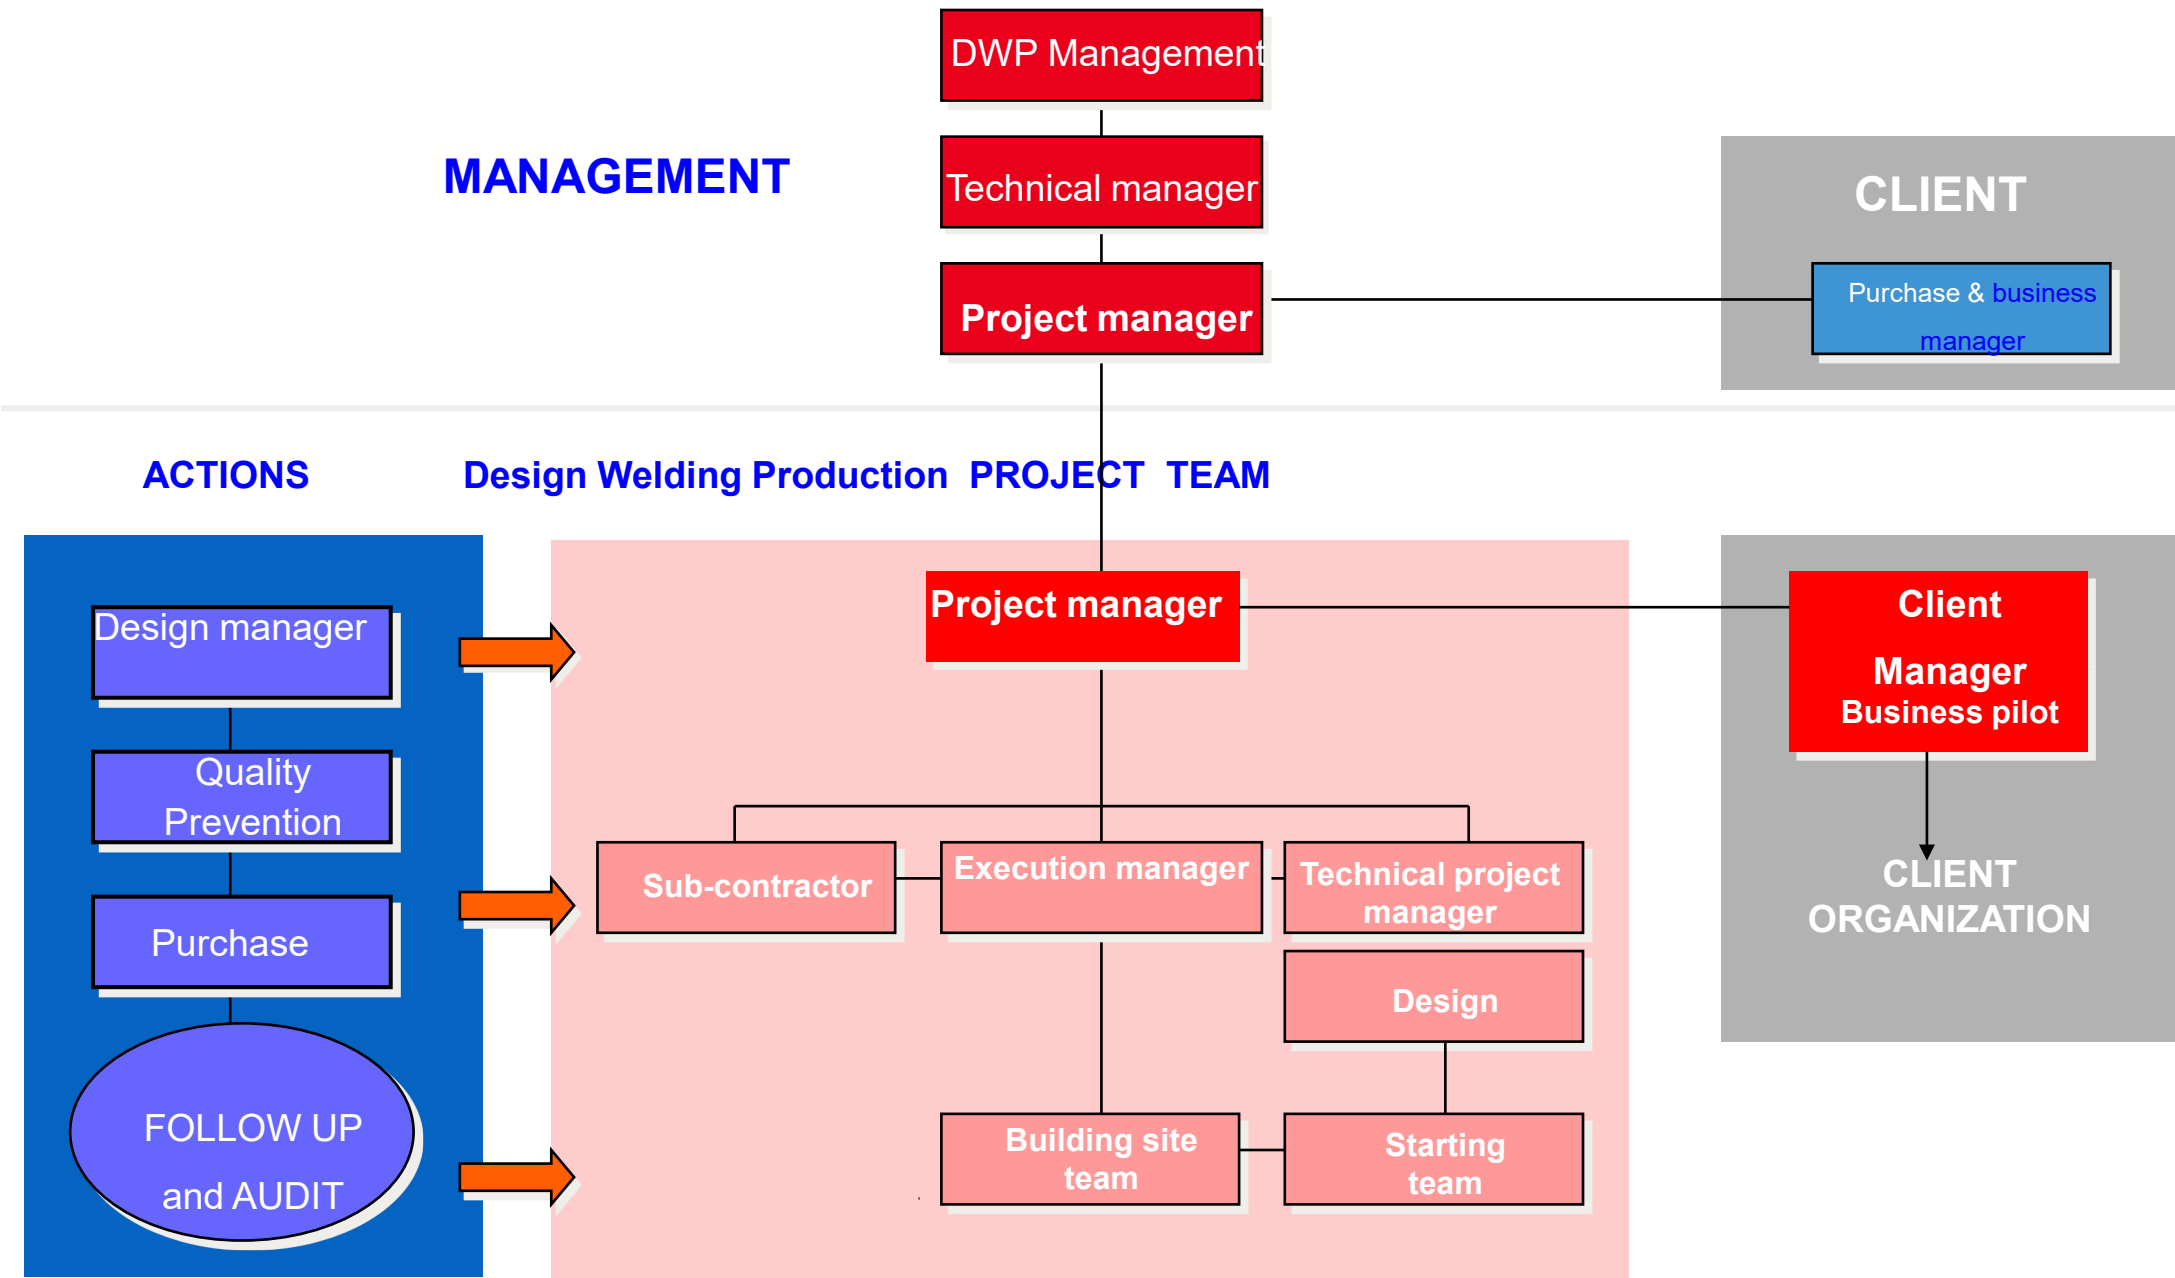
DWP Management

Technical manager

Project manager

MANAGEMENT

CLIENT

Purchase & business manager

ACTIONS

Design Welding Production PROJECT TEAM

Design manager

Quality Prevention

Purchase

FOLLOW UP and AUDIT

Project manager

Client Manager Business pilot

CLIENT ORGANIZATION

Sub-contractor

Execution manager

Technical project manager

Design

Building site team

Starting team